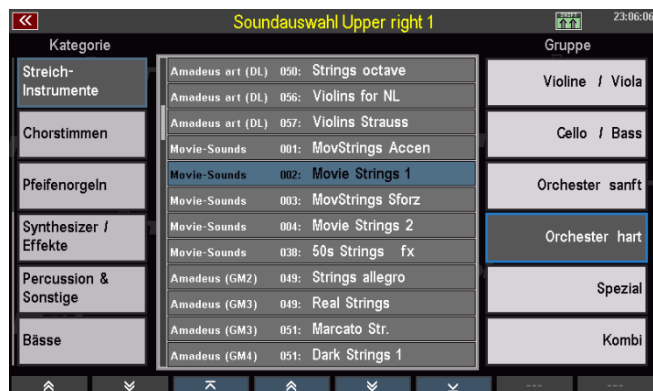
«

Soundauswahl Upper right 1

23:06:06

Kategorie

Gruppe

Streich-Instrumente

Chorstimmen

Pfeifenorgeln

Synthesizer / Effekte

Percussion & Sonstige

Bässe

| | | |
|---|---|---|
| Amadeus art (DL) | 050: | Strings octave |
| Amadeus art (DL) | 056: | Violins for NL |
| Amadeus art (DL) | 057: | Violins Strauss |
| Movie-Sounds | 001: | MovStrings Accen |
| Movie-Sounds | 002: | Movie Strings 1 |
| Movie-Sounds | 003: | MovStrings Sforz |
| Movie-Sounds | 004: | Movie Strings 2 |
| Movie-Sounds | 038: | 50s Strings fx |
| Amadeus (GM2) | 049: | Strings allegro |
| Amadeus (GM3) | 049: | Real Strings |
| Amadeus (GM3) | 051: | Marcato Str. |
| Amadeus (GM4) | 051: | Dark Strings 1 |

Violine / Viola

Cello / Bass

Orchester sanft

Orchester hart

Spezial

Kombi